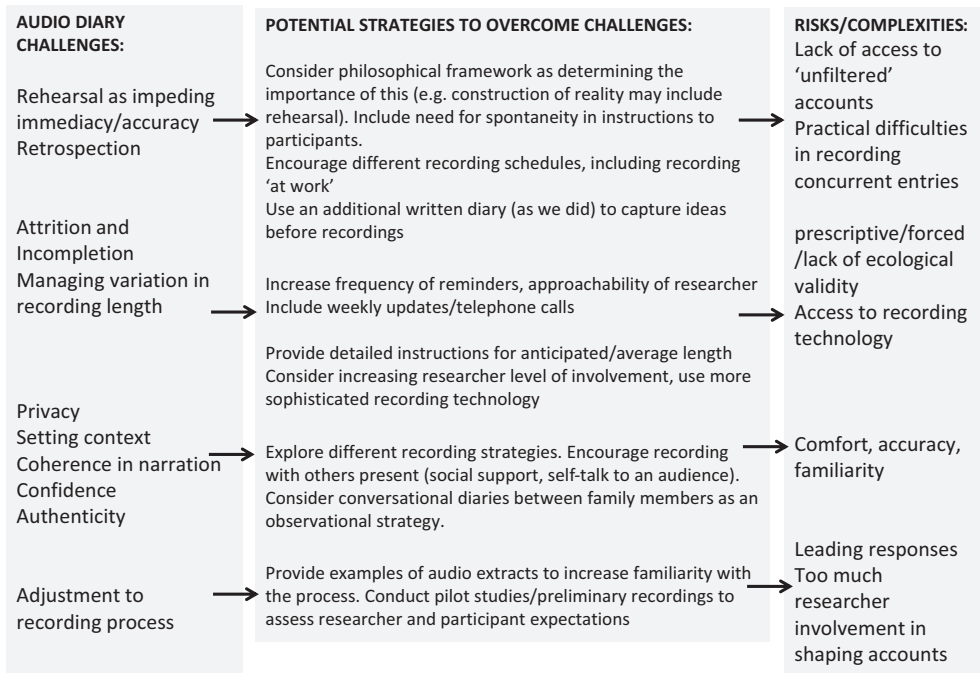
AUDIO DIARY CHALLENGES:

Rehearsal as impeding immediacy/accuracy
Retrospection

Attrition and Incompletion
Managing variation in recording length

Privacy
Setting context
Coherence in narration
Confidence
Authenticity

Adjustment to recording process

POTENTIAL STRATEGIES TO OVERCOME CHALLENGES:

Consider philosophical framework as determining the importance of this (e.g. construction of reality may include rehearsal). Include need for spontaneity in instructions to participants.
Encourage different recording schedules, including recording 'at work'
Use an additional written diary (as we did) to capture ideas before recordings

Increase frequency of reminders, approachability of researcher
Include weekly updates/telephone calls

Provide detailed instructions for anticipated/average length
Consider increasing researcher level of involvement, use more sophisticated recording technology

Explore different recording strategies. Encourage recording with others present (social support, self-talk to an audience). Consider conversational diaries between family members as an observational strategy.

Provide examples of audio extracts to increase familiarity with the process. Conduct pilot studies/preliminary recordings to assess researcher and participant expectations

RISKS/COMPLEXITIES:
Lack of access to 'unfiltered' accounts
Practical difficulties in recording concurrent entries

prescriptive/forced /lack of ecological validity
Access to recording technology

Comfort, accuracy, familiarity

Leading responses
Too much researcher involvement in shaping accounts